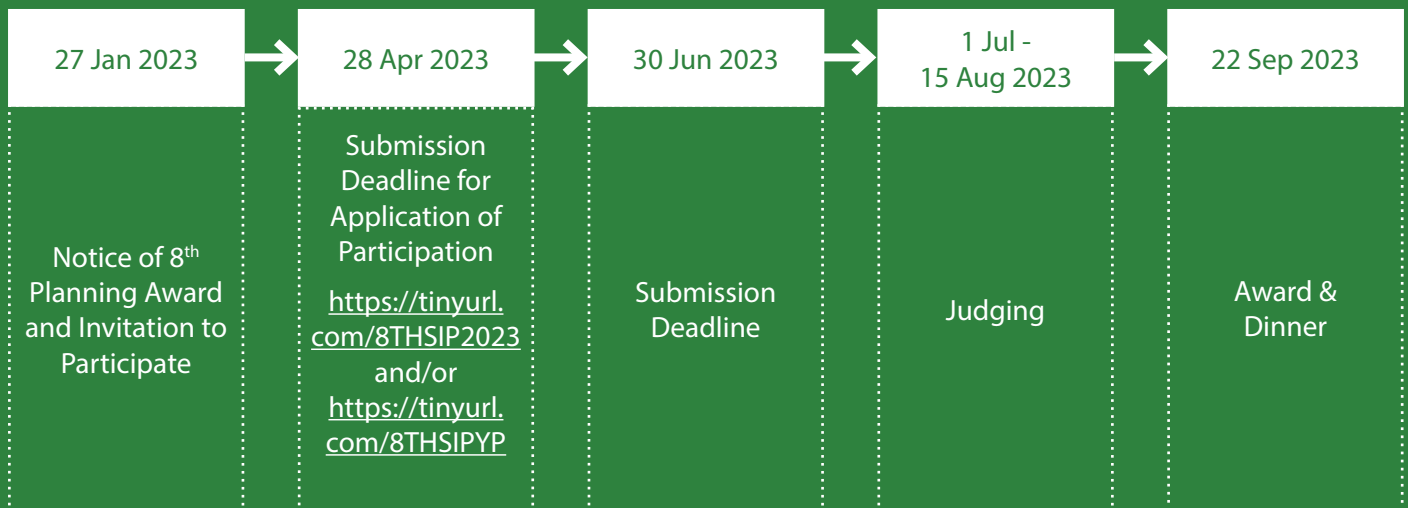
27 Jan 2023

Notice of 8$^{th}$ Planning Award and Invitation to Participate

28 Apr 2023

Submission Deadline for Application of Participation

https://tinyurl.com/8THSIP2023 and/or https://tinyurl.com/8THSIPYP

30 Jun 2023

Submission Deadline

1 Jul - 15 Aug 2023

Judging

22 Sep 2023

Award & Dinner